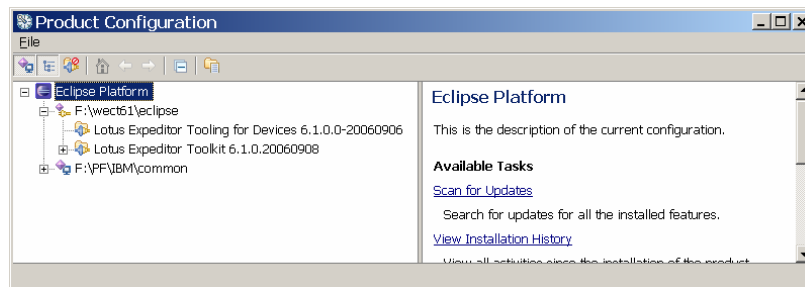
Product Configuration

File

Eclipse Platform
F:\wect61\eclipse
Lotus Expeditor Tooling for Devices 6.1.0.0-20060906
Lotus Expeditor Toolkit 6.1.0.20060908
F:\PF\IBM\common

Eclipse Platform

This is the description of the current configuration.

Available Tasks

Scan for Updates

Search for updates for all the installed features.

View Installation History

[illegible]